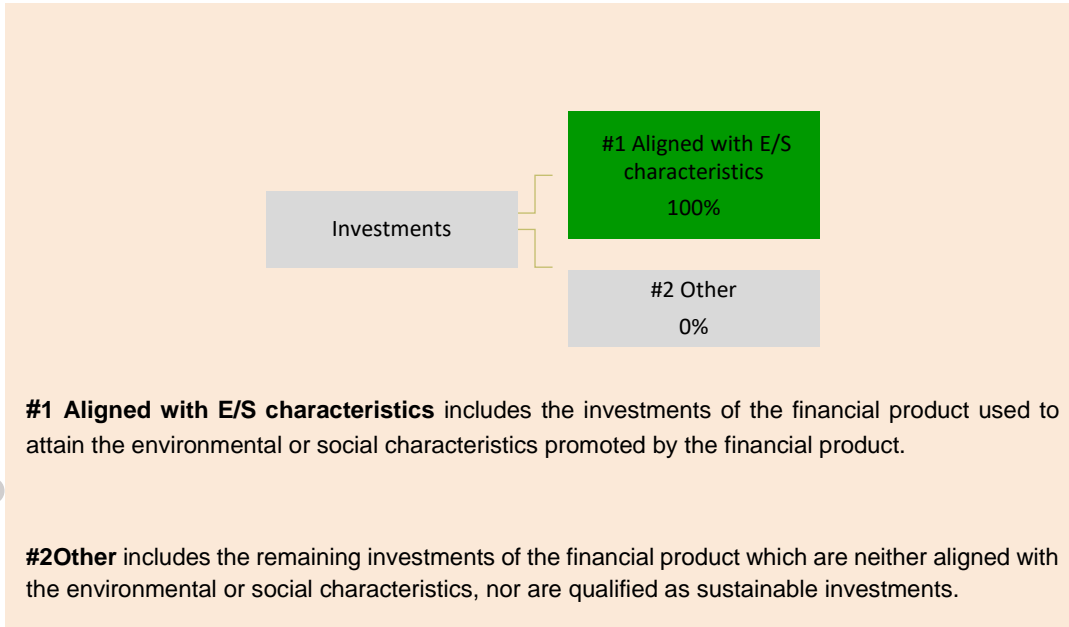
Investments

#1 Aligned with E/S characteristics
100%

#2 Other
0%

**#1 Aligned with E/S characteristics** includes the investments of the financial product used to attain the environmental or social characteristics promoted by the financial product.

**#2Other** includes the remaining investments of the financial product which are neither aligned with the environmental or social characteristics, nor are qualified as sustainable investments.